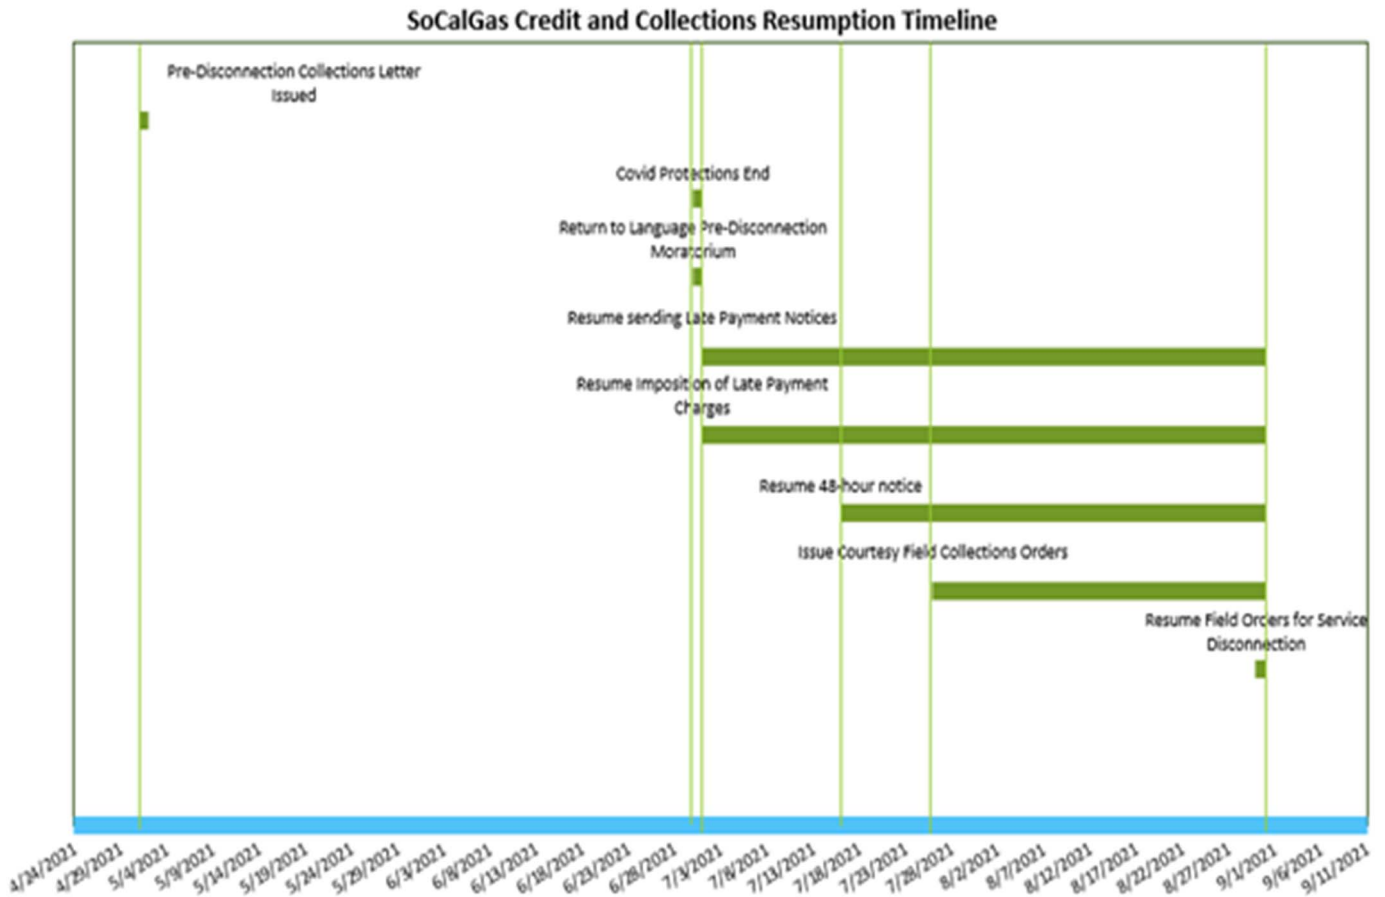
SoCalGas Credit and Collections Resumption Timeline

Pre-Disconnection Collections Letter Issued

Covid Protections End

Return to Language Pre-Disconnection Moratorium

Resume sending Late Payment Notices

Resume Imposition of Late Payment Charges

Resume 48-hour notice

Issue Courtesy Field Collections Orders

Resume Field Orders for Service Disconnection

4/24/2021
4/29/2021
5/4/2021
5/9/2021
5/14/2021
5/19/2021
5/24/2021
5/29/2021
6/3/2021
6/8/2021
6/13/2021
6/18/2021
6/23/2021
6/28/2021
7/3/2021
7/8/2021
7/13/2021
7/18/2021
7/23/2021
7/28/2021
8/2/2021
8/7/2021
8/12/2021
8/17/2021
8/22/2021
8/27/2021
9/1/2021
9/6/2021
9/11/2021